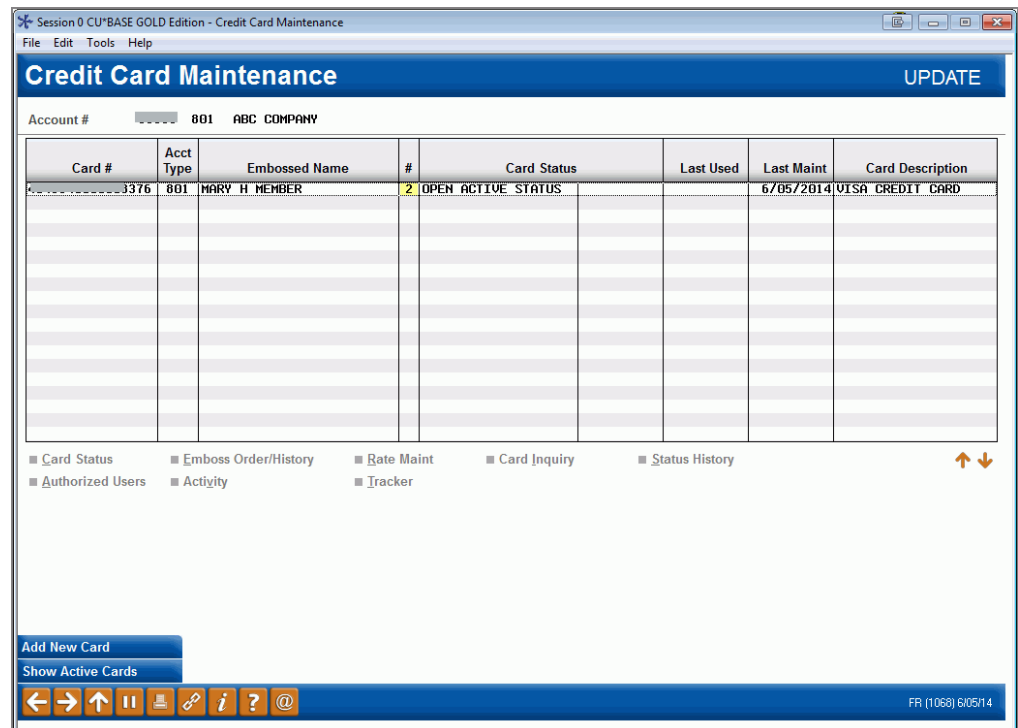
Session 0 CU*BASE GOLD Edition - Credit Card Maintenance
File Edit Tools Help

Credit Card Maintenance
UPDATE

Account # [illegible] 801 ABC COMPANY

| Card # | Acct Type | Embossed Name | # | Card Status | | Last Used | Last Maint | Card Description |
|---|---|---|---|---|---|---|---|---|
| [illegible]3376 | 801 | MARY H MEMBER | 2 | OPEN ACTIVE STATUS | | | 6/05/2014 | VISA CREDIT CARD |

Card Status
Emboss Order/History
Rate Maint
Card Inquiry
Status History
Authorized Users
Activity
Tracker

Add New Card
Show Active Cards

FR (1068) 6/05/14